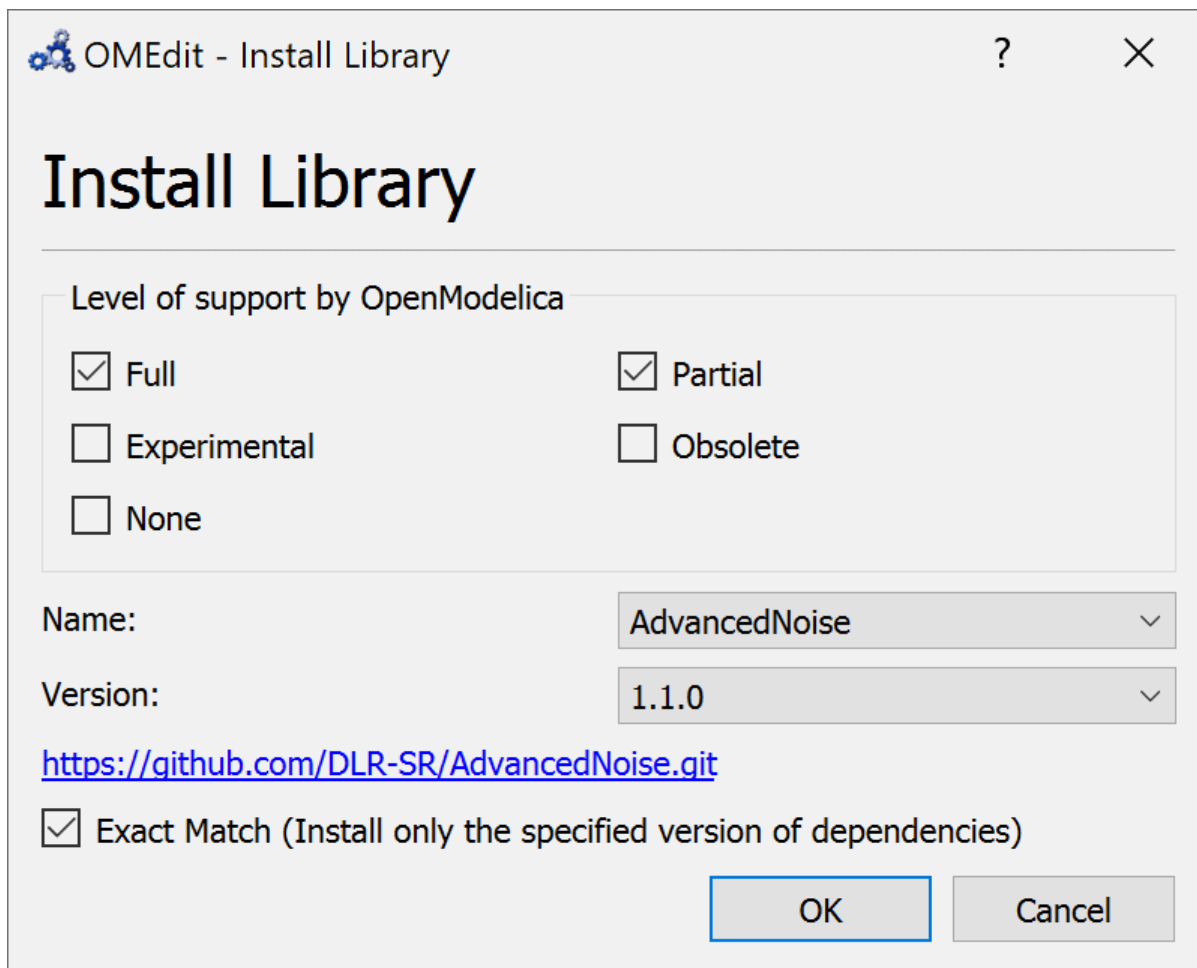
OMEdit - Install Library ? ×

Install Library

Level of support by OpenModelica

☑ Full ☑ Partial

☐ Experimental ☐ Obsolete

☐ None

Name: AdvancedNoise

Version: 1.1.0

https://github.com/DLR-SR/AdvancedNoise.git

☑ Exact Match (Install only the specified version of dependencies)

OK Cancel